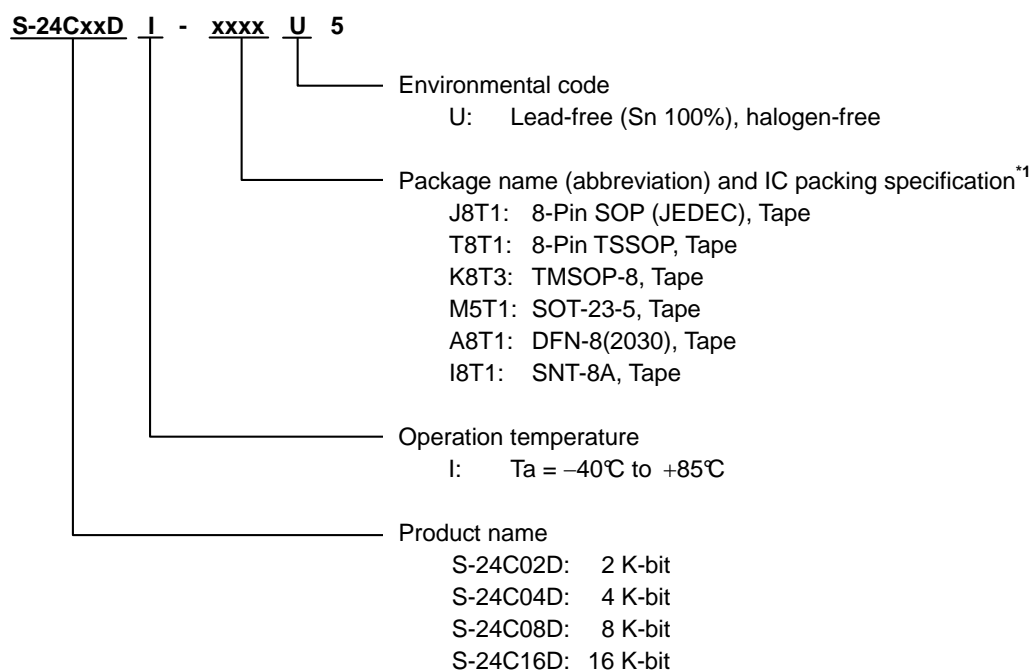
S-24CxxD I - xxxx U 5

Environmental code
U: Lead-free (Sn 100%), halogen-free

Package name (abbreviation) and IC packing specification*1
J8T1: 8-Pin SOP (JEDEC), Tape
T8T1: 8-Pin TSSOP, Tape
K8T3: TMSOP-8, Tape
M5T1: SOT-23-5, Tape
A8T1: DFN-8(2030), Tape
I8T1: SNT-8A, Tape

Operation temperature
I: Ta = −40°C to +85°C

Product name
S-24C02D: 2 K-bit
S-24C04D: 4 K-bit
S-24C08D: 8 K-bit
S-24C16D: 16 K-bit